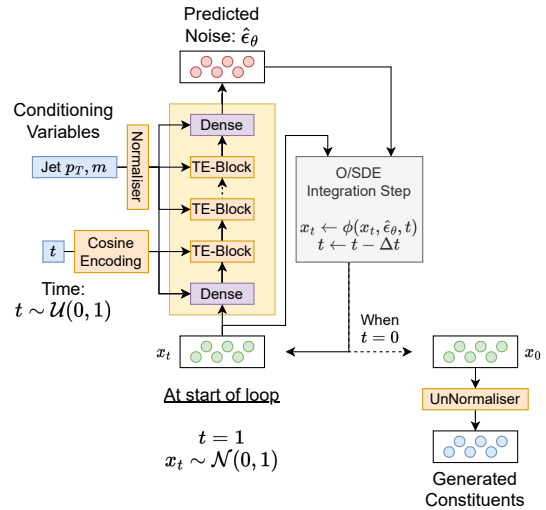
Predicted Noise: $\hat{\epsilon}_\theta$

Conditioning Variables

Normaliser

Jet $p_T, m$

$t$

Cosine Encoding

Time: $t \sim \mathcal{U}(0,1)$

Dense

TE-Block

TE-Block

TE-Block

Dense

O/SDE Integration Step

$x_t \leftarrow \phi(x_t, \hat{\epsilon}_\theta, t)$
$t \leftarrow t - \Delta t$

When $t=0$

$x_t$

$x_0$

UnNormaliser

At start of loop

$t = 1$
$x_t \sim \mathcal{N}(0,1)$

Generated Constituents